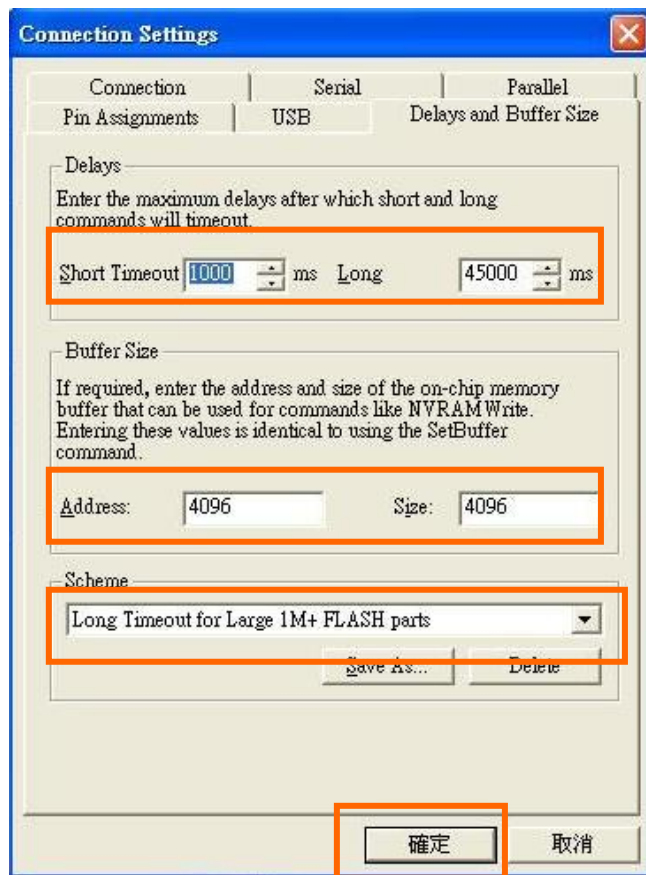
Connection Settings

Connection | Serial | Parallel
Pin Assignments | USB | Delays and Buffer Size

Delays
Enter the maximum delays after which short and long commands will timeout.

Short Timeout 1000 ms Long 45000 ms

Buffer Size
If required, enter the address and size of the on-chip memory buffer that can be used for commands like NVRAM Write. Entering these values is identical to using the SetBuffer command.

Address: 4096 Size: 4096

Scheme
Long Timeout for Large 1M+ FLASH parts

Save As... Delete

確定 取消